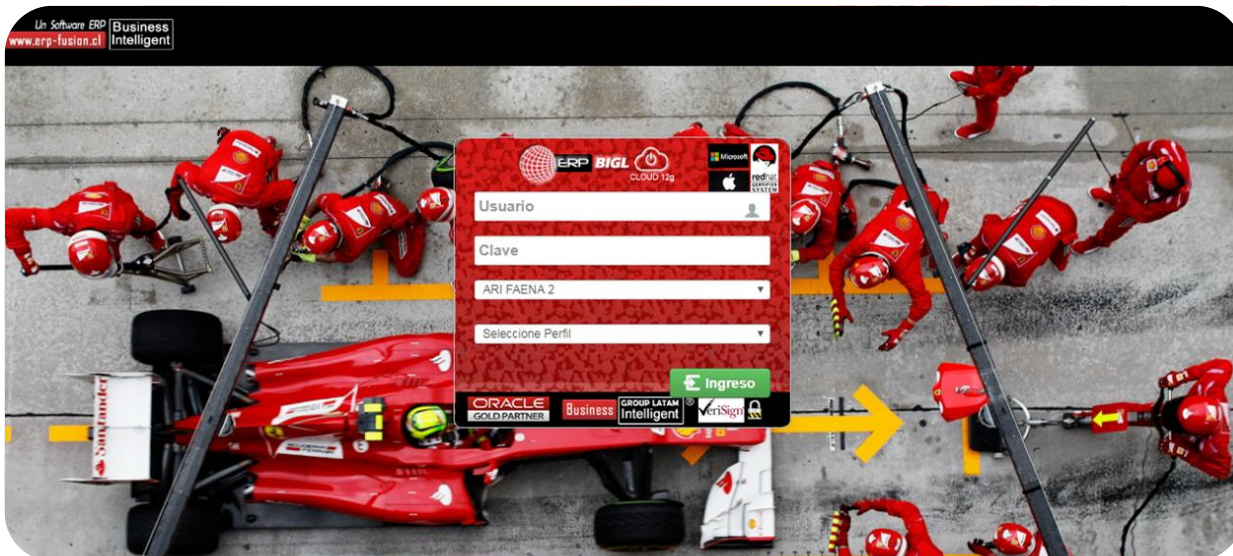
Un Software ERP
www.erp-fusion.cl
Business
Intelligent

ERP BIGL CLOUD 12g
Microsoft
redhat CERTIFIED SYSTEM

Usuario
Clave
ARI FAENA 2
Seleccione Perfil
Ingreso

ORACLE GOLD PARTNER
Business GROUP LATAM Intelligent ®
VeriSign

Santander